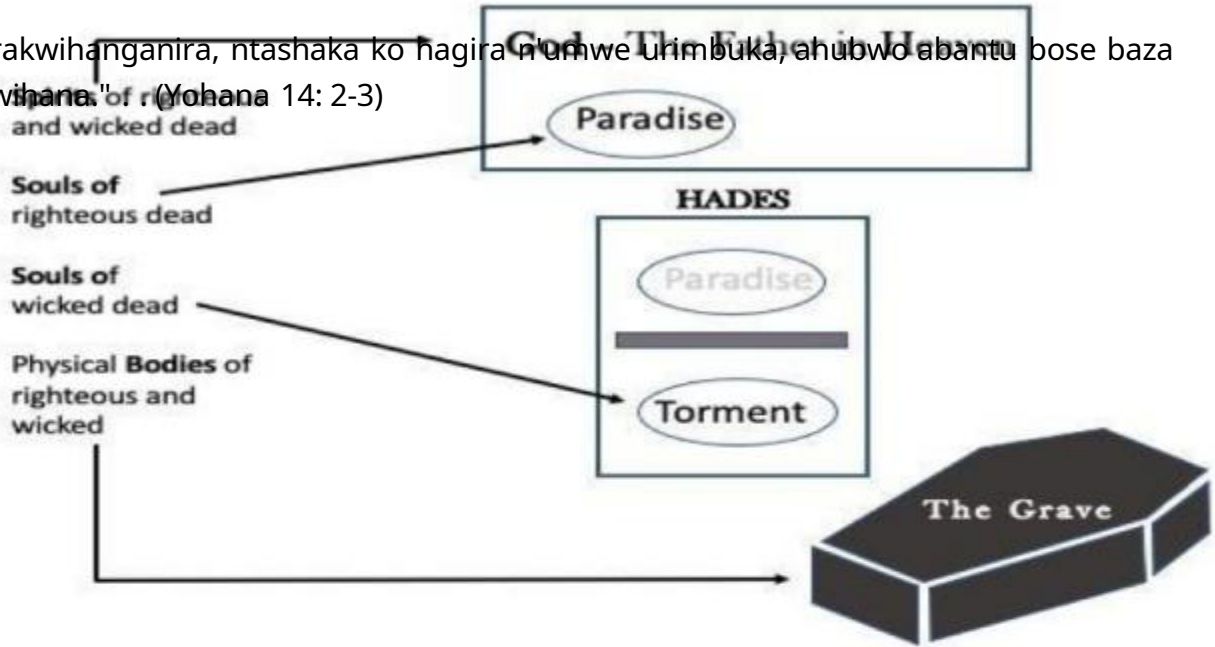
rakwihanganira, ntashaka ko hagira n'umwe urimbuka, ahubwo abantu bose baza wihana." (Yohana 14: 2-3)

God - The Father in Heaven

Paradise

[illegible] of righteous and wicked dead

Souls of righteous dead

HADES

Paradise

Souls of wicked dead

Torment

Physical Bodies of righteous and wicked

The Grave